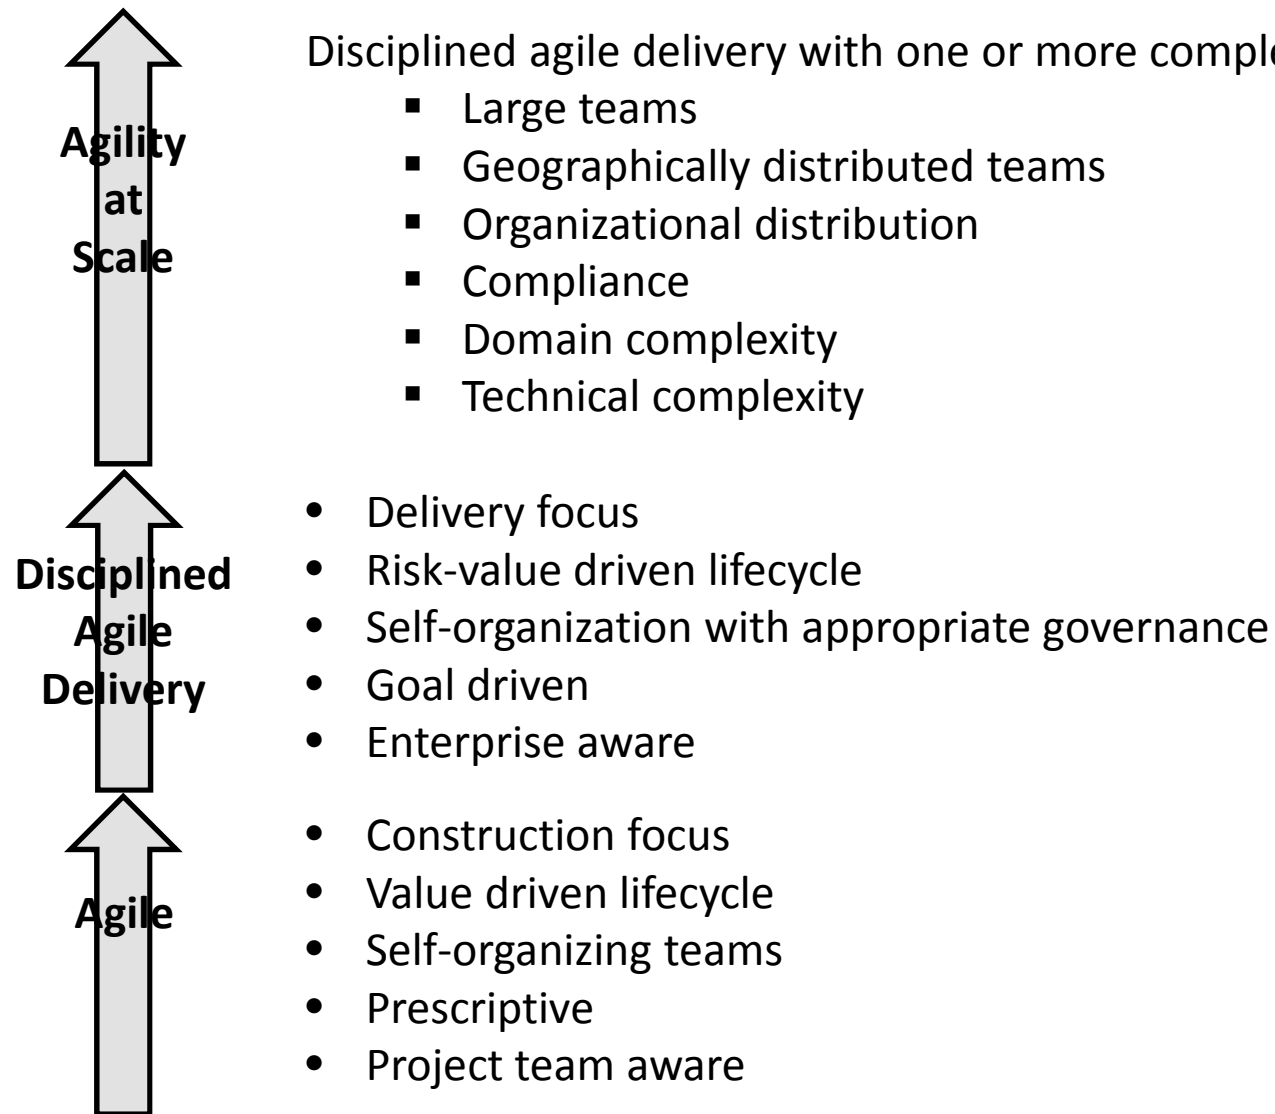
Agility at Scale

Disciplined agile delivery with one or more comple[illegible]
- Large teams
- Geographically distributed teams
- Organizational distribution
- Compliance
- Domain complexity
- Technical complexity

Disciplined Agile Delivery

- Delivery focus
- Risk-value driven lifecycle
- Self-organization with appropriate governance
- Goal driven
- Enterprise aware

Agile

- Construction focus
- Value driven lifecycle
- Self-organizing teams
- Prescriptive
- Project team aware